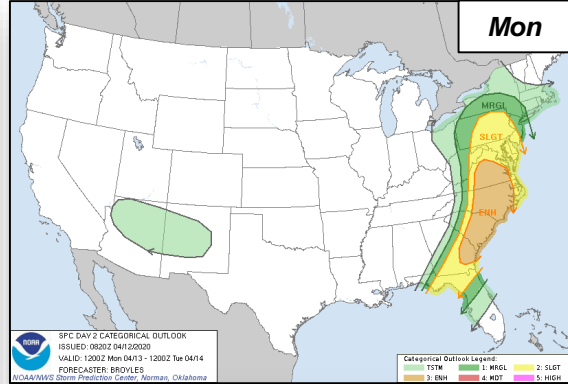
Mon

MRGL

SLGT

ENH

NOAA

SPC DAY 2 CATEGORICAL OUTLOOK
ISSUED: 0820Z 04/12/2020
VALID: 1200Z Mon 04/13 - 1200Z Tue 04/14
FORECASTER: BROYLES
NOAA/NWS Storm Prediction Center, Norman, Oklahoma

Categorical Outlook Legend:
TSTM
1: MRGL
2: SLGT
3: ENH
4: MDT
5: HIGH